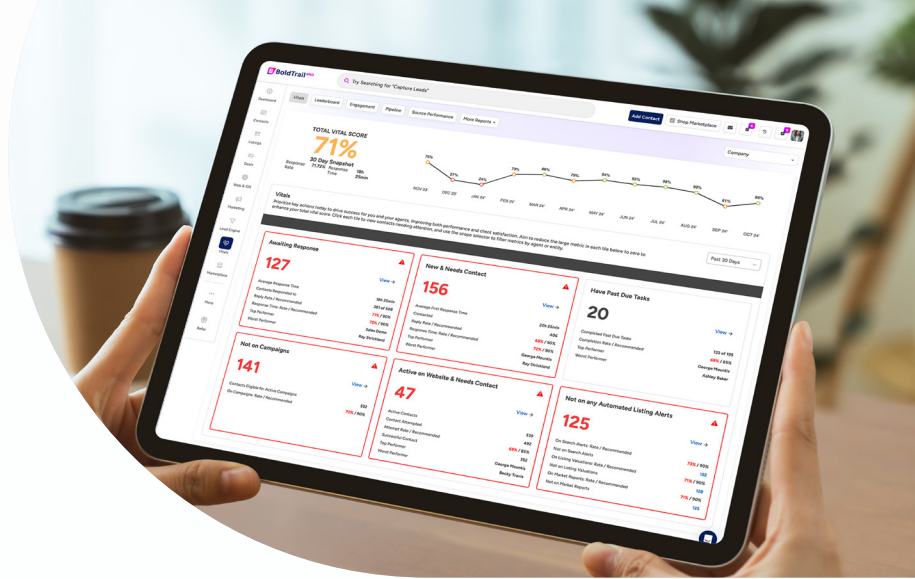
BoldTrail

Try Searching for "Capture Leads"

Add Contact

Shop Marketplace

Dashboard

Contacts

Listings

Deals

Web & Idx

Marketing

Lead Engine

Vitals

Marketplace

More

Refer

Vitals

Leaderboard

Engagement

Pipeline

Source Performance

More Reports

TOTAL VITAL SCORE

71%

30 Day Snapshot

Response Rate

71.72%

Response Time

1Hr. 25min

Company

70%

NOV 23'

DEC 23'

JAN 24'

FEB 24'

MAR 24'

APR 24'

MAY 24'

JUN 24'

JUL 24'

AUG 24'

SEP 24'

OCT 24'

Vitals

Prioritize key actions today to drive success for you and your agents, improving both performance and client satisfaction. Aim to reduce the large metric in each tile below to zero to enhance your total vital score. Click each tile to view contacts needing attention, and use the agent selector to filter metrics by agent or entity.

Past 30 Days

Awaiting Response

127

View →

Average Response Time

Contacts Responded to

Reply Rate / Recommended

Response Time Rate / Recommended

Top Performer

Worst Performer

1Hr 25min

361 of 568

71% / 90%

72% / 90%

Sales Demo

Ray Strickland

New & Needs Contact

156

View →

Average First Response Time

Contacted

Reply Rate / Recommended

Response Time Rate / Recommended

Top Performer

Worst Performer

22h 35min

492

68% / 90%

72% / 90%

George Mounts

Ray Strickland

Have Past Due Tasks

20

View →

Completed Past Due Tasks

Completion Rate / Recommended

Top Performer

Worst Performer

135 of 135

68% / 85%

George Mounts

Ashley Baker

Not on Campaigns

141

View →

Contacts Eligible for Active Campaigns

On Campaigns: Rate / Recommended

552

71% / 90%

Active on Website & Needs Contact

47

View →

Active Contacts

Contact Attempted

Attempt Rate / Recommended

Successful Contact

Top Performer

Worst Performer

530

492

68% / 90%

352

George Mounts

Becky Travis

Not on any Automated Listing Alerts

125

View →

On Search Alerts: Rate / Recommended

Not on Search Alerts

On Listing Valuations: Rate / Recommended

Not on Listing Valuations

On Market Reports: Rate / Recommended

Not on Market Reports

73% / 90%

132

71% / 90%

128

71% / 90%

125